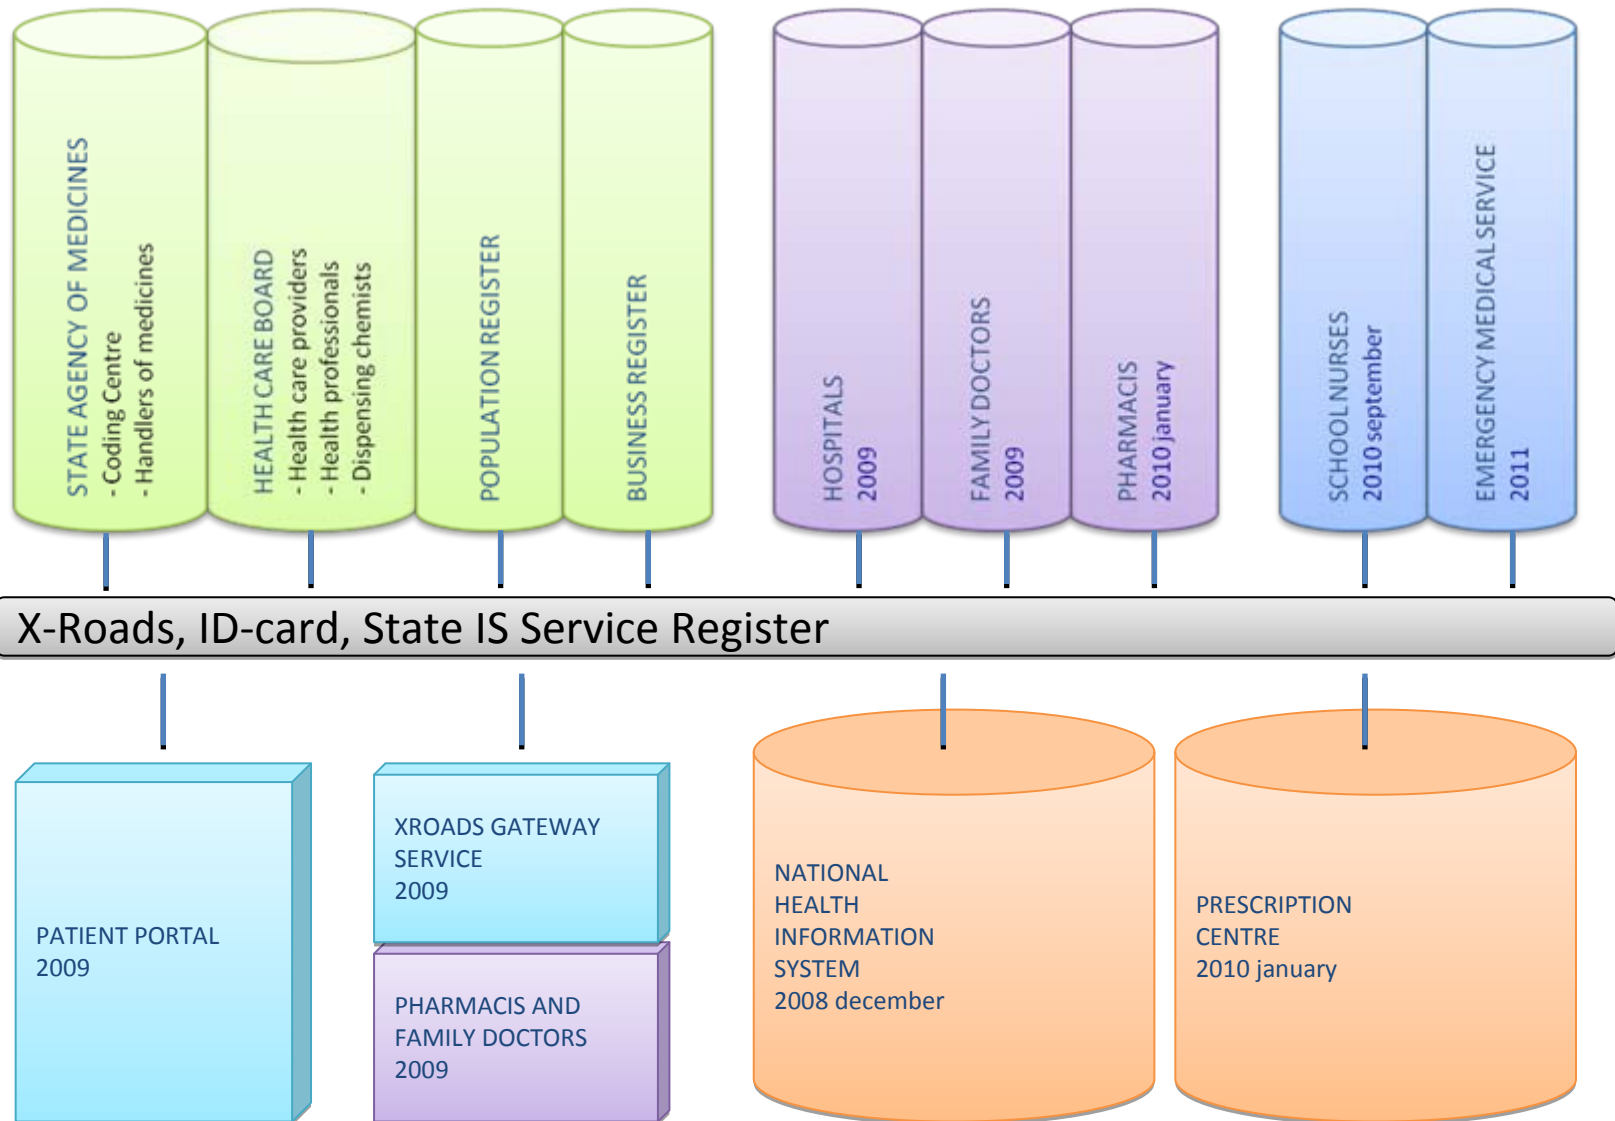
STATE AGENCY OF MEDICINES
- Coding Centre
- Handlers of medicines

HEALTH CARE BOARD
- Health care providers
- Health professionals
- Dispensing chemists

POPULATION REGISTER

BUSINESS REGISTER

HOSPITALS
2009

FAMILY DOCTORS
2009

PHARMACIS
2010 january

SCHOOL NURSES
2010 september

EMERGENCY MEDICAL SERVICE
2011

X-Roads, ID-card, State IS Service Register

PATIENT PORTAL
2009

XROADS GATEWAY SERVICE
2009

PHARMACIS AND FAMILY DOCTORS
2009

NATIONAL HEALTH INFORMATION SYSTEM
2008 december

PRESCRIPTION CENTRE
2010 january